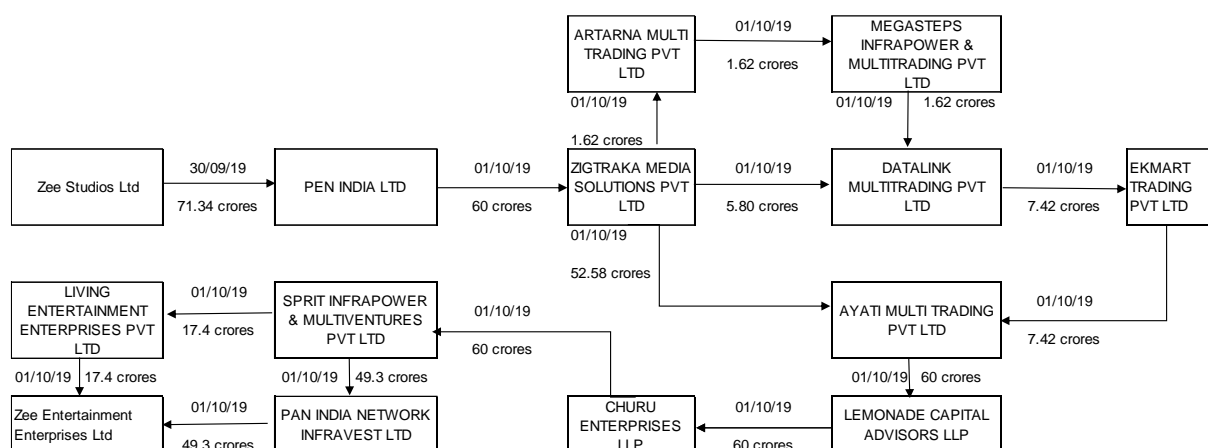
ARTARNA MULTI TRADING PVT LTD

01/10/19

1.62 crores

MEGASTEPS INFRAPOWER & MULTITRADING PVT LTD

01/10/19

01/10/19 1.62 crores

1.62 crores

Zee Studios Ltd

30/09/19

71.34 crores

PEN INDIA LTD

01/10/19

60 crores

ZIGTRAKA MEDIA SOLUTIONS PVT LTD

01/10/19

5.80 crores

DATALINK MULTITRADING PVT LTD

01/10/19

7.42 crores

EKMART TRADING PVT LTD

01/10/19

52.58 crores

LIVING ENTERTAINMENT ENTERPRISES PVT LTD

01/10/19

17.4 crores

SPRIT INFRAPOWER & MULTIVENTURES PVT LTD

01/10/19

60 crores

AYATI MULTI TRADING PVT LTD

01/10/19

7.42 crores

01/10/19 17.4 crores

01/10/19 49.3 crores

01/10/19 60 crores

Zee Entertainment Enterprises Ltd

01/10/19

49.3 crores

PAN INDIA NETWORK INFRAVEST LTD

CHURU ENTERPRISES LLP

01/10/19

60 crores

LEMONADE CAPITAL ADVISORS LLP